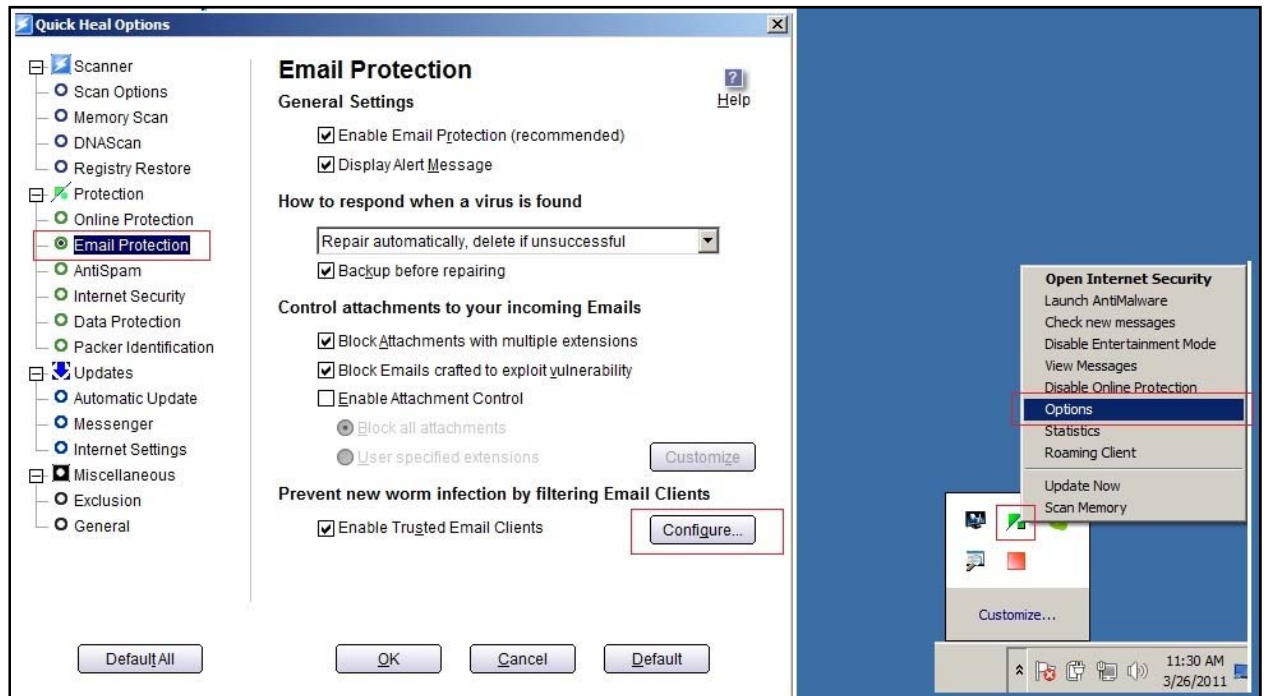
Quick Heal Options

Scanner
Scan Options
Memory Scan
DNAScan
Registry Restore
Protection
Online Protection
Email Protection
AntiSpam
Internet Security
Data Protection
Packer Identification
Updates
Automatic Update
Messenger
Internet Settings
Miscellaneous
Exclusion
General

Email Protection

Help

General Settings

Enable Email Protection (recommended)

Display Alert Message

How to respond when a virus is found

Repair automatically, delete if unsuccessful

Backup before repairing

Control attachments to your incoming Emails

Block Attachments with multiple extensions

Block Emails crafted to exploit vulnerability

Enable Attachment Control

Block all attachments

User specified extensions

Customize

Prevent new worm infection by filtering Email Clients

Enable Trusted Email Clients

Configure...

Default All

OK

Cancel

Default

Open Internet Security
Launch AntiMalware
Check new messages
Disable Entertainment Mode
View Messages
Disable Online Protection
Options
Statistics
Roaming Client
Update Now
Scan Memory

Customize...

11:30 AM
3/26/2011